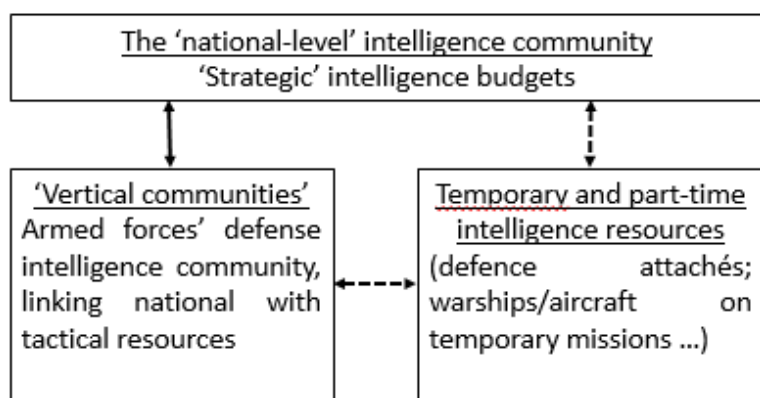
The 'national-level' intelligence community
'Strategic' intelligence budgets

'Vertical communities'
Armed forces' defense intelligence community, linking national with tactical resources

Temporary and part-time intelligence resources
(defence attachés; warships/aircraft on temporary missions ...)